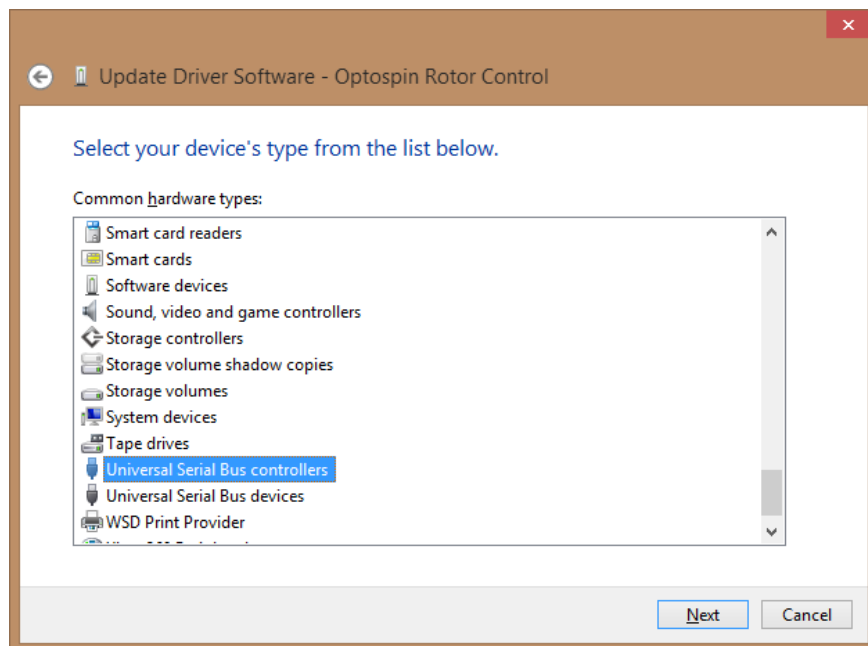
Update Driver Software - Optospin Rotor Control

Select your device's type from the list below.

Common hardware types:

Smart card readers
Smart cards
Software devices
Sound, video and game controllers
Storage controllers
Storage volume shadow copies
Storage volumes
System devices
Tape drives
Universal Serial Bus controllers
Universal Serial Bus devices
WSD Print Provider
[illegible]

Next
Cancel